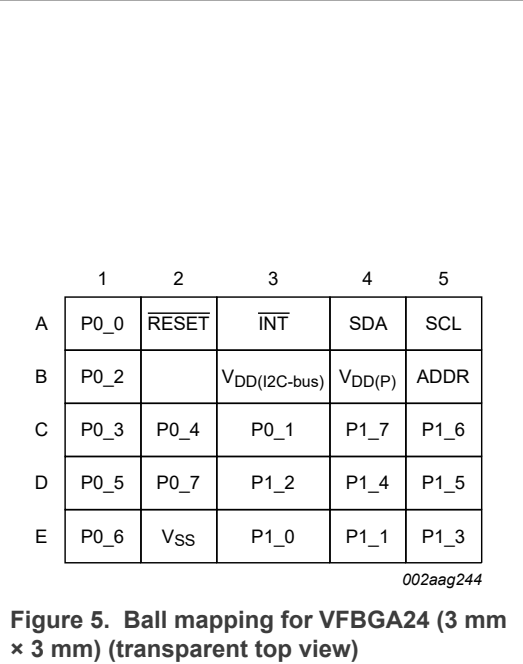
|   | 1 | 2 | 3 | 4 | 5 |
|---|---|---|---|---|---|
| A | P0_0 | $\overline{\text{RESET}}$ | $\overline{\text{INT}}$ | SDA | SCL |
| B | P0_2 |  | $V_{DD(I2C\text{-}bus)}$ | $V_{DD(P)}$ | ADDR |
| C | P0_3 | P0_4 | P0_1 | P1_7 | P1_6 |
| D | P0_5 | P0_7 | P1_2 | P1_4 | P1_5 |
| E | P0_6 | $V_{SS}$ | P1_0 | P1_1 | P1_3 |

002aag244

**Figure 5. Ball mapping for VFBGA24 (3 mm × 3 mm) (transparent top view)**